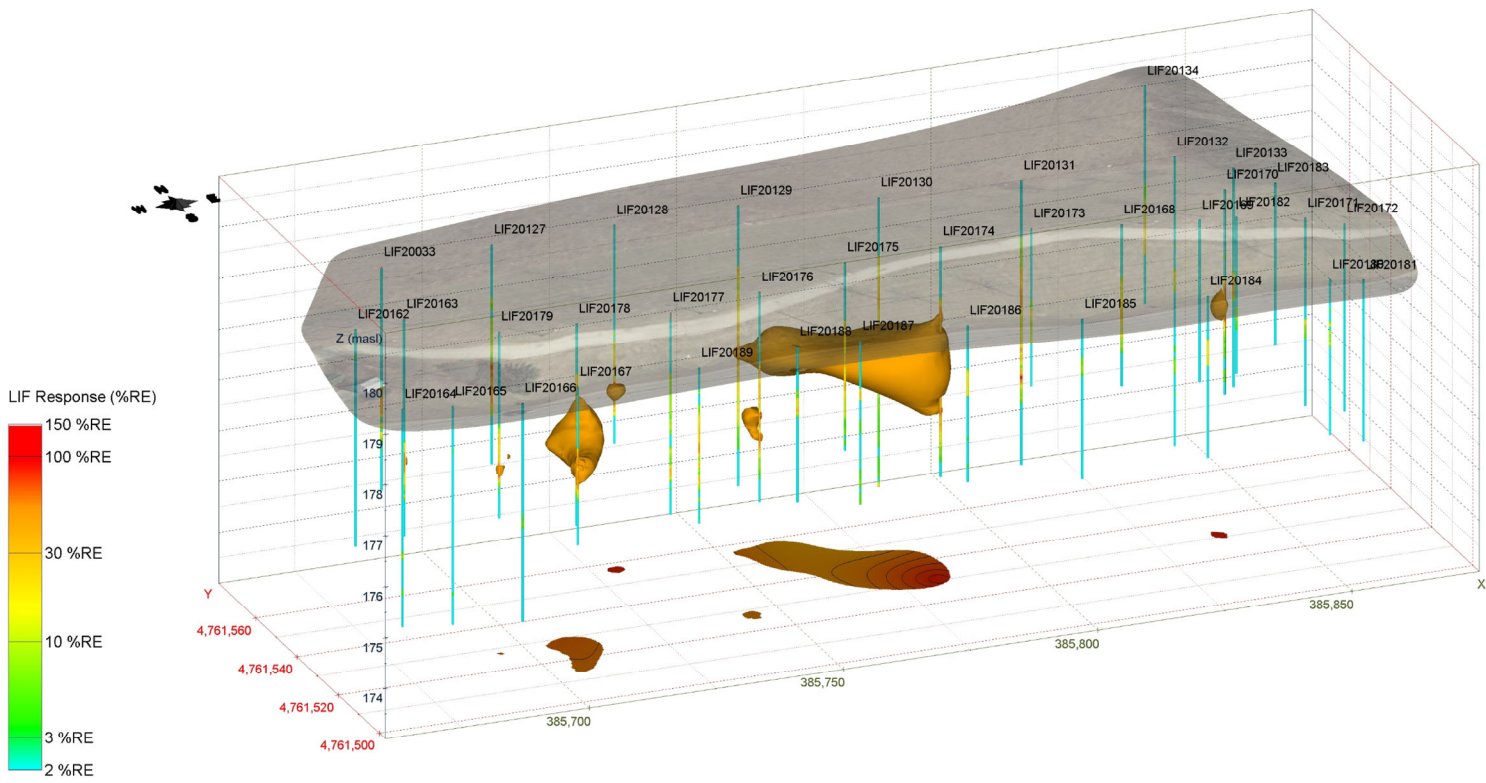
LIF20134
LIF20132
LIF20133
LIF20131
LIF20170
LIF20183
LIF20129
LIF20130
LIF20128
LIF20173
LIF20168
LIF20169
LIF20182
LIF20171
LIF20172
LIF20127
LIF20174
LIF20175
LIF20033
LIF20180
LIF20181
LIF20176
LIF20184
LIF20163
LIF20177
LIF20162
LIF20179
LIF20178
LIF20186
LIF20185
LIF20187
LIF20188
Z (masl)
LIF20189
LIF20167
LIF20164
LIF20165
LIF20166
180
179
178
177
176
175
174
LIF Response (%RE)
150 %RE
100 %RE
30 %RE
10 %RE
3 %RE
2 %RE
Y
4,761,560
4,761,540
4,761,520
4,761,500
385,700
385,750
385,800
385,850
X